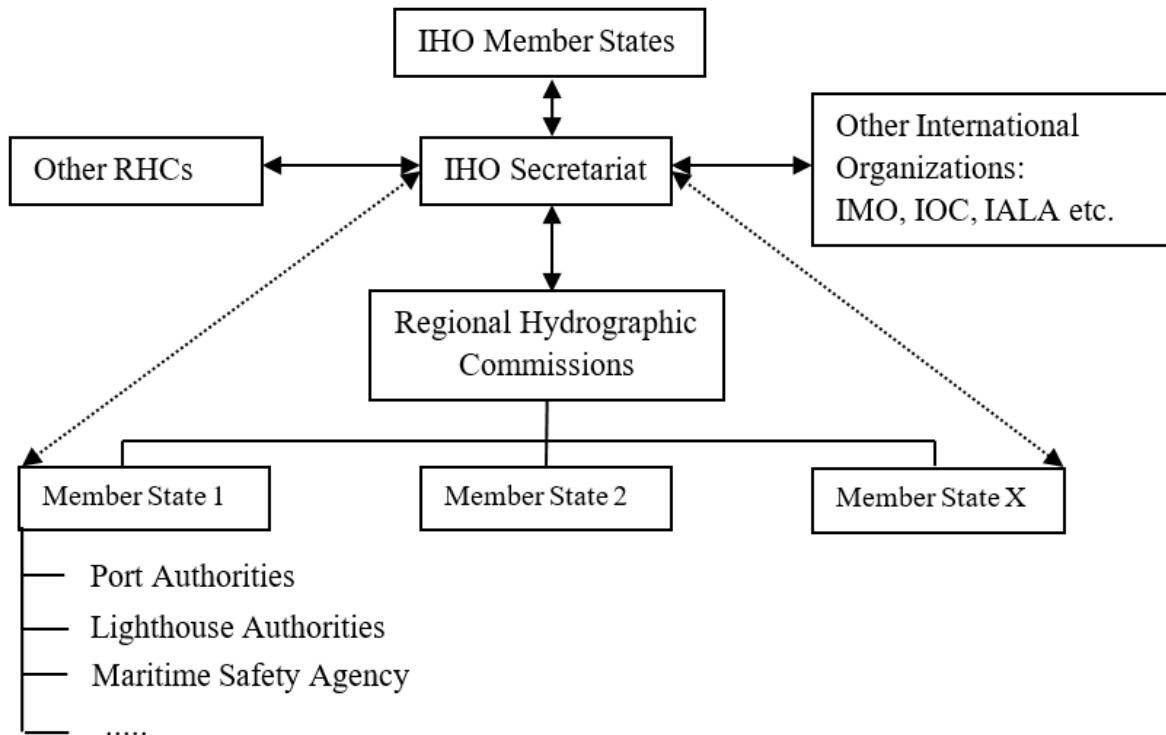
IHO Member States

Other RHCs

IHO Secretariat

Other International Organizations: IMO, IOC, IALA etc.

Regional Hydrographic Commissions

Member State 1

Member State 2

Member State X

Port Authorities

Lighthouse Authorities

Maritime Safety Agency

.....